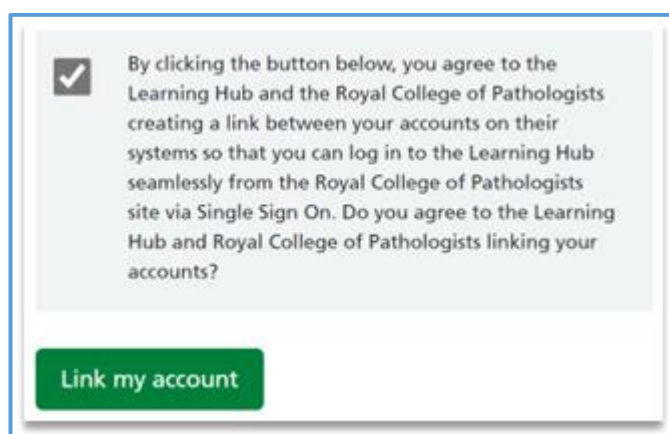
By clicking the button below, you agree to the Learning Hub and the Royal College of Pathologists creating a link between your accounts on their systems so that you can log in to the Learning Hub seamlessly from the Royal College of Pathologists site via Single Sign On. Do you agree to the Learning Hub and Royal College of Pathologists linking your accounts?

Link my account